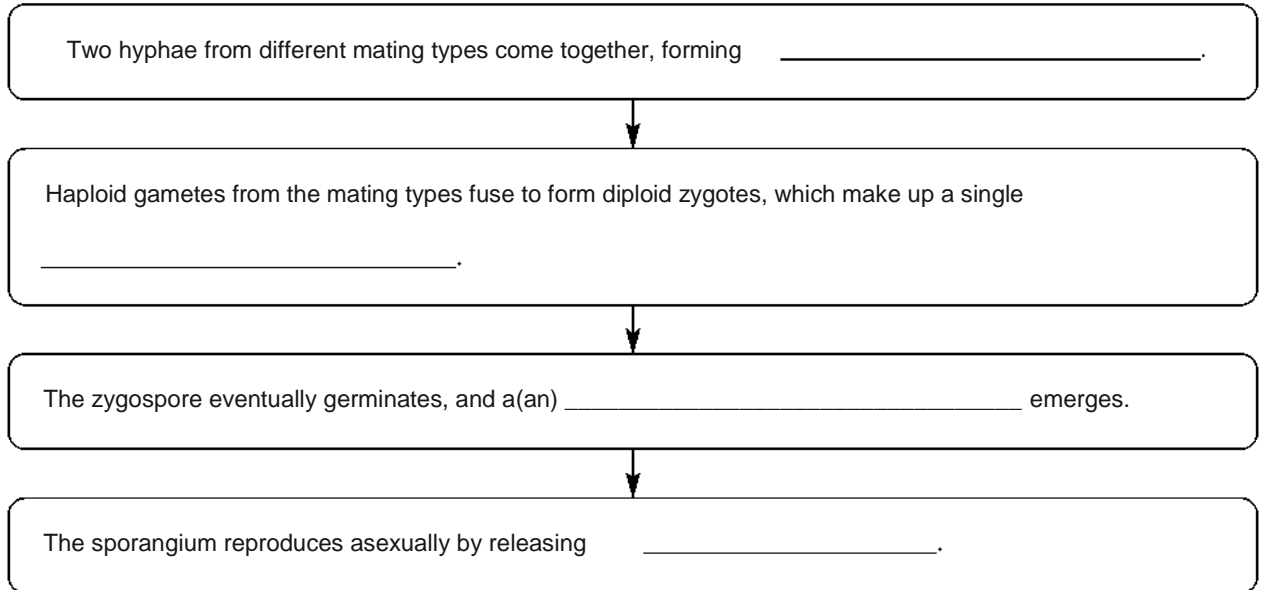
Two hyphae from different mating types come together, forming ______________________________.

Haploid gametes from the mating types fuse to form diploid zygotes, which make up a single

______________________________.

The zygospore eventually germinates, and a(an) __________________________________ emerges.

The sporangium reproduces asexually by releasing ______________________.